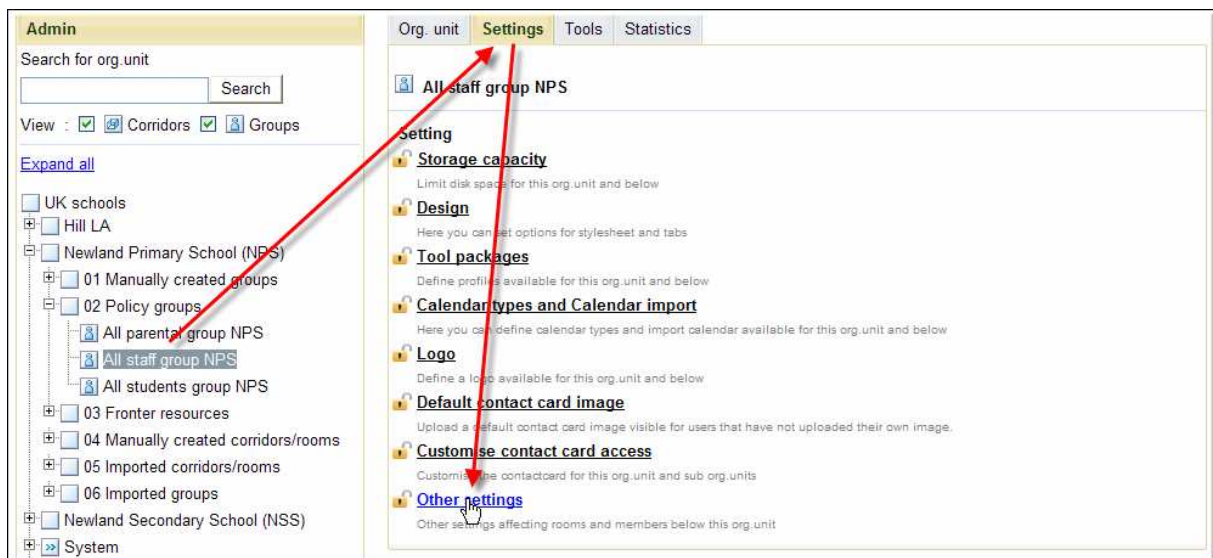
Admin
Search for org.unit
Search
View : Corridors Groups

Expand all

UK schools
Hill LA
Newland Primary School (NPS)
01 Manually created groups
02 Policy groups
All parental group NPS
All staff group NPS
All students group NPS
03 Fronter resources
04 Manually created corridors/rooms
05 Imported corridors/rooms
06 Imported groups
Newland Secondary School (NSS)
System

Org. unit | Settings | Tools | Statistics

All staff group NPS

Setting
Storage capacity
Limit disk space for this org.unit and below
Design
Here you can set options for stylesheet and tabs
Tool packages
Define profiles available for this org.unit and below
Calendar types and Calendar import
Here you can define calendar types and import calendar available for this org.unit and below
Logo
Define a logo available for this org.unit and below
Default contact card image
Upload a default contact card image visible for users that have not uploaded their own image.
Customise contact card access
Customise the contactcard for this org.unit and sub org.units
Other settings
Other settings affecting rooms and members below this org.unit